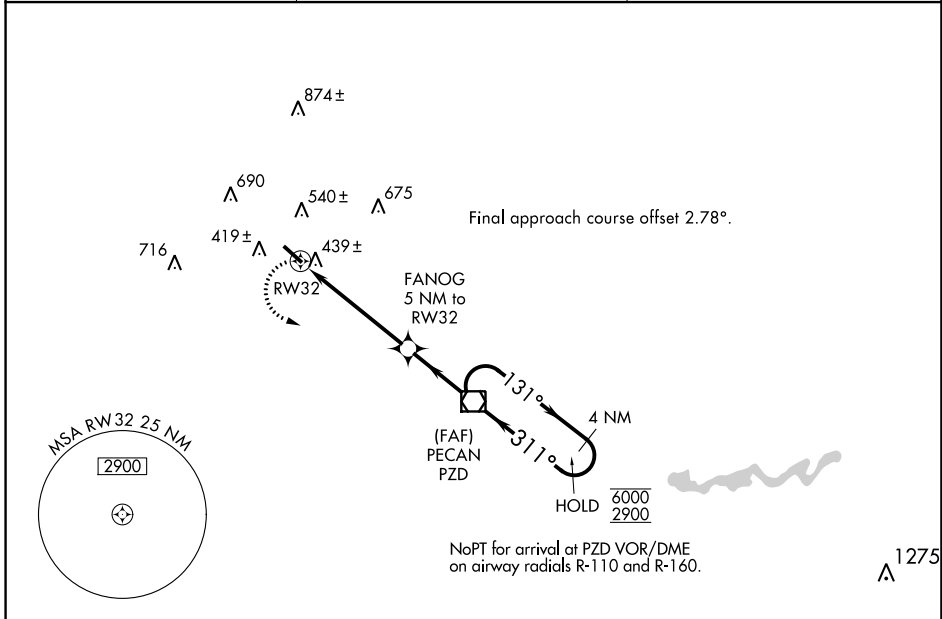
874±

690

540±

675

Final approach course offset 2.78°.

716

419±

439±

RW32

FANOG
5 NM to
RW32

131°

4 NM

311°

MSA RW32 25 NM

2900

(FAF)
PECAN
PZD

HOLD $\frac{6000}{2900}$

NoPT for arrival at PZD VOR/DME
on airway radials R-110 and R-160.

1275